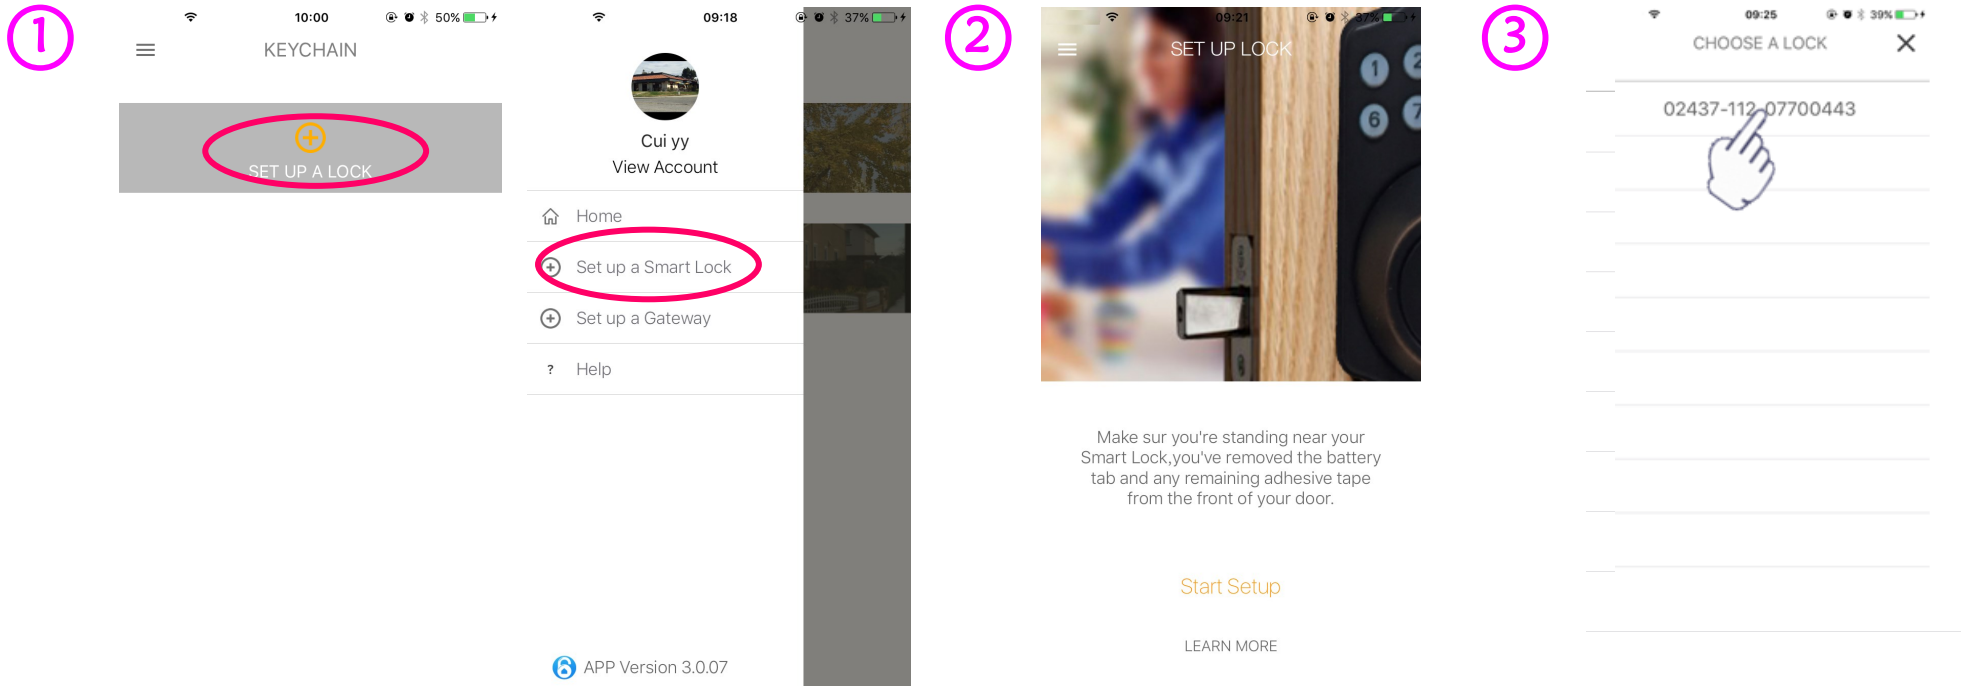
①

10:00 50%

KEYCHAIN

SET UP A LOCK

09:18 37%

Cui yy
View Account

Home

Set up a Smart Lock

Set up a Gateway

? Help

APP Version 3.0.07

②

09:21 37%

SET UP LOCK

1 2
6 7

Make sur you're standing near your Smart Lock,you've removed the battery tab and any remaining adhesive tape from the front of your door.

Start Setup

LEARN MORE

③

09:25 39%

CHOOSE A LOCK

02437-112-07700443